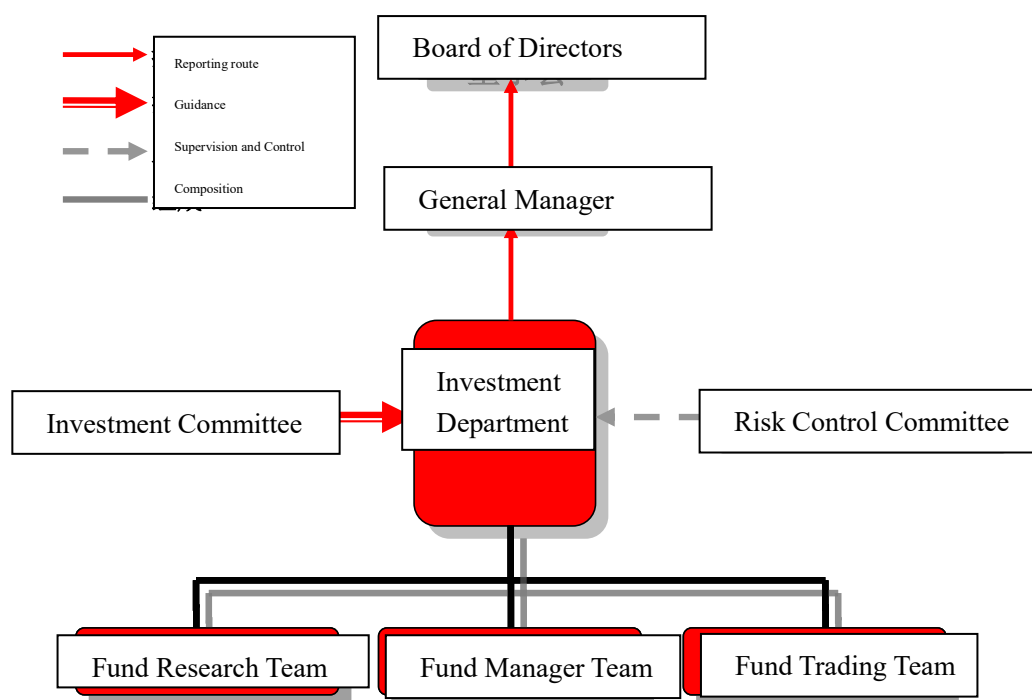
Reporting route
Guidance
Supervision and Control
Composition

Board of Directors

General Manager

Investment Committee

Investment Department

Risk Control Committee

Fund Research Team

Fund Manager Team

Fund Trading Team